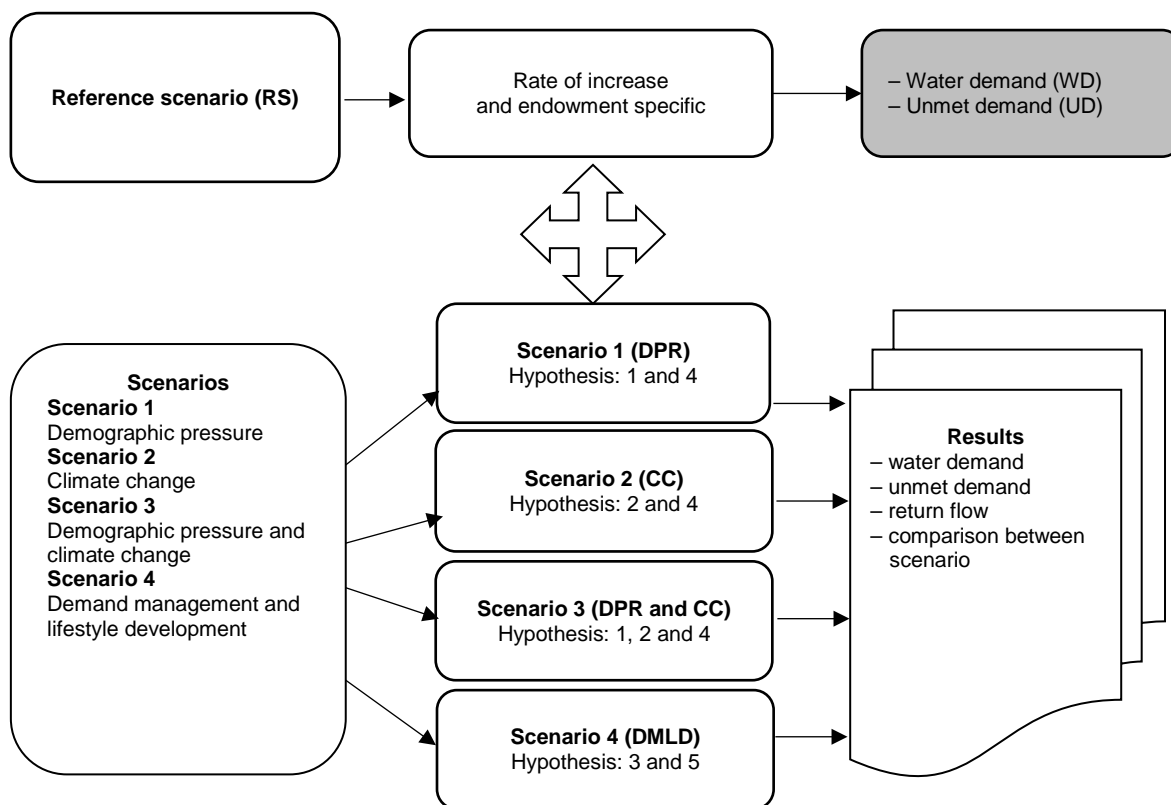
Reference scenario (RS)

Rate of increase and endowment specific

– Water demand (WD)
– Unmet demand (UD)

Scenarios
Scenario 1
Demographic pressure
Scenario 2
Climate change
Scenario 3
Demographic pressure and climate change
Scenario 4
Demand management and lifestyle development

Scenario 1 (DPR)
Hypothesis: 1 and 4

Scenario 2 (CC)
Hypothesis: 2 and 4

Scenario 3 (DPR and CC)
Hypothesis: 1, 2 and 4

Scenario 4 (DMLD)
Hypothesis: 3 and 5

Results
– water demand
– unmet demand
– return flow
– comparison between scenario